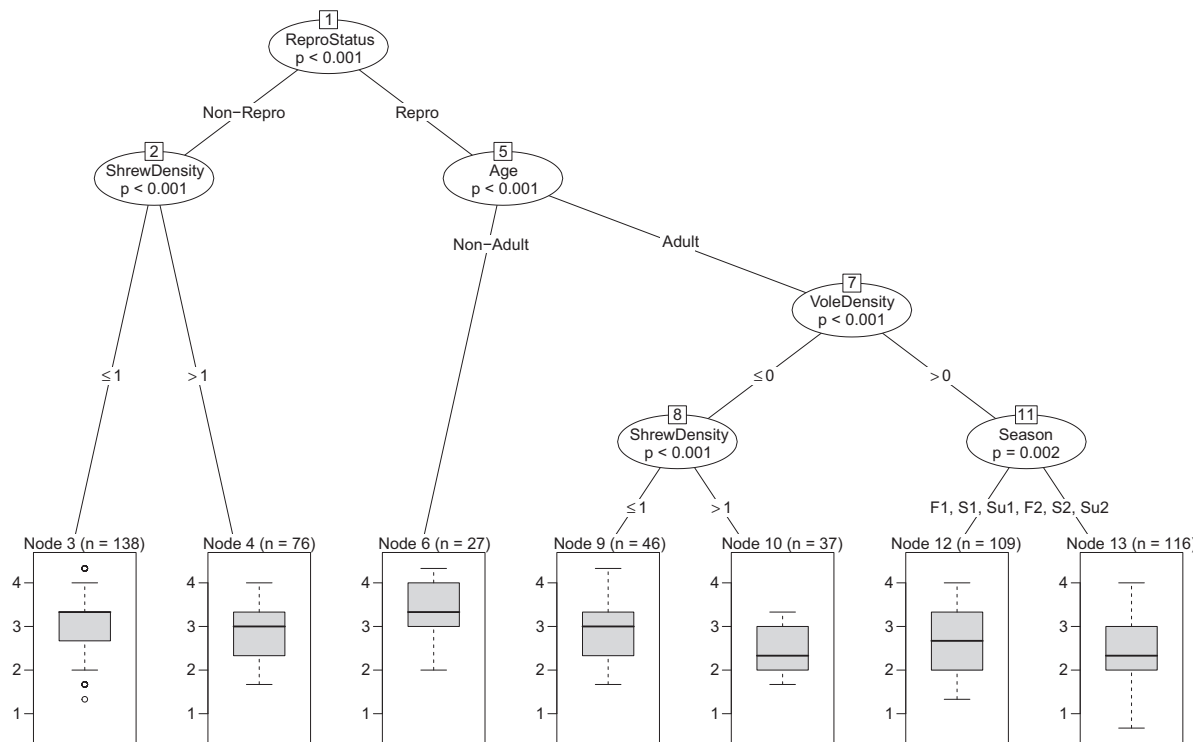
1
ReproStatus
p < 0.001

Non−Repro

Repro

2
ShrewDensity
p < 0.001

5
Age
p < 0.001

Non−Adult

Adult

7
VoleDensity
p < 0.001

≤ 1

> 1

≤ 0

> 0

8
ShrewDensity
p < 0.001

11
Season
p = 0.002

≤ 1

> 1

F1, S1, Su1, F2, S2, Su2

Node 3 (n = 138)
4
3
2
1

Node 4 (n = 76)
4
3
2
1

Node 6 (n = 27)
4
3
2
1

Node 9 (n = 46)
4
3
2
1

Node 10 (n = 37)
4
3
2
1

Node 12 (n = 109)
4
3
2
1

Node 13 (n = 116
4
3
2
1